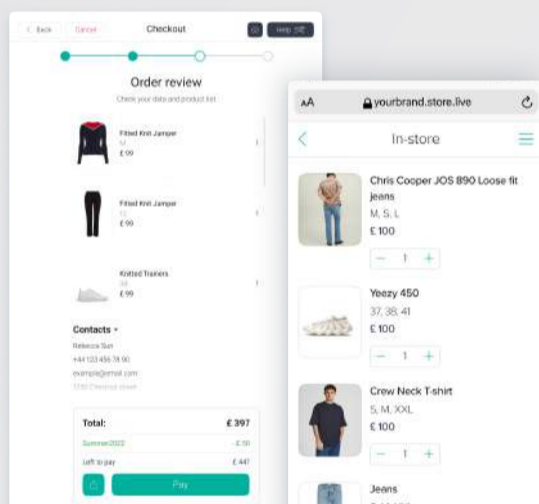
< Back Cancel Checkout Help

Order review
Check your data and product list

Fitted Knit Jumper
M
£ 99

Fitted Knit Jumper
12
£ 99

Knitted Trainers
38
£ 99

Contacts
Rebecca Sun
+44 123 456 78 90
example@email.com
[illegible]

Total: £ 397
Summer2022 - £ 50
Left to pay £ 447
Pay

AA yourbrand.store.live

In-store

Chris Cooper JOS 890 Loose fit jeans
M, S, L
£ 100
1

Yeezy 450
37, 38, 41
£ 100
1

Crew Neck T-shirt
S, M, XXL
£ 100
1

Jeans